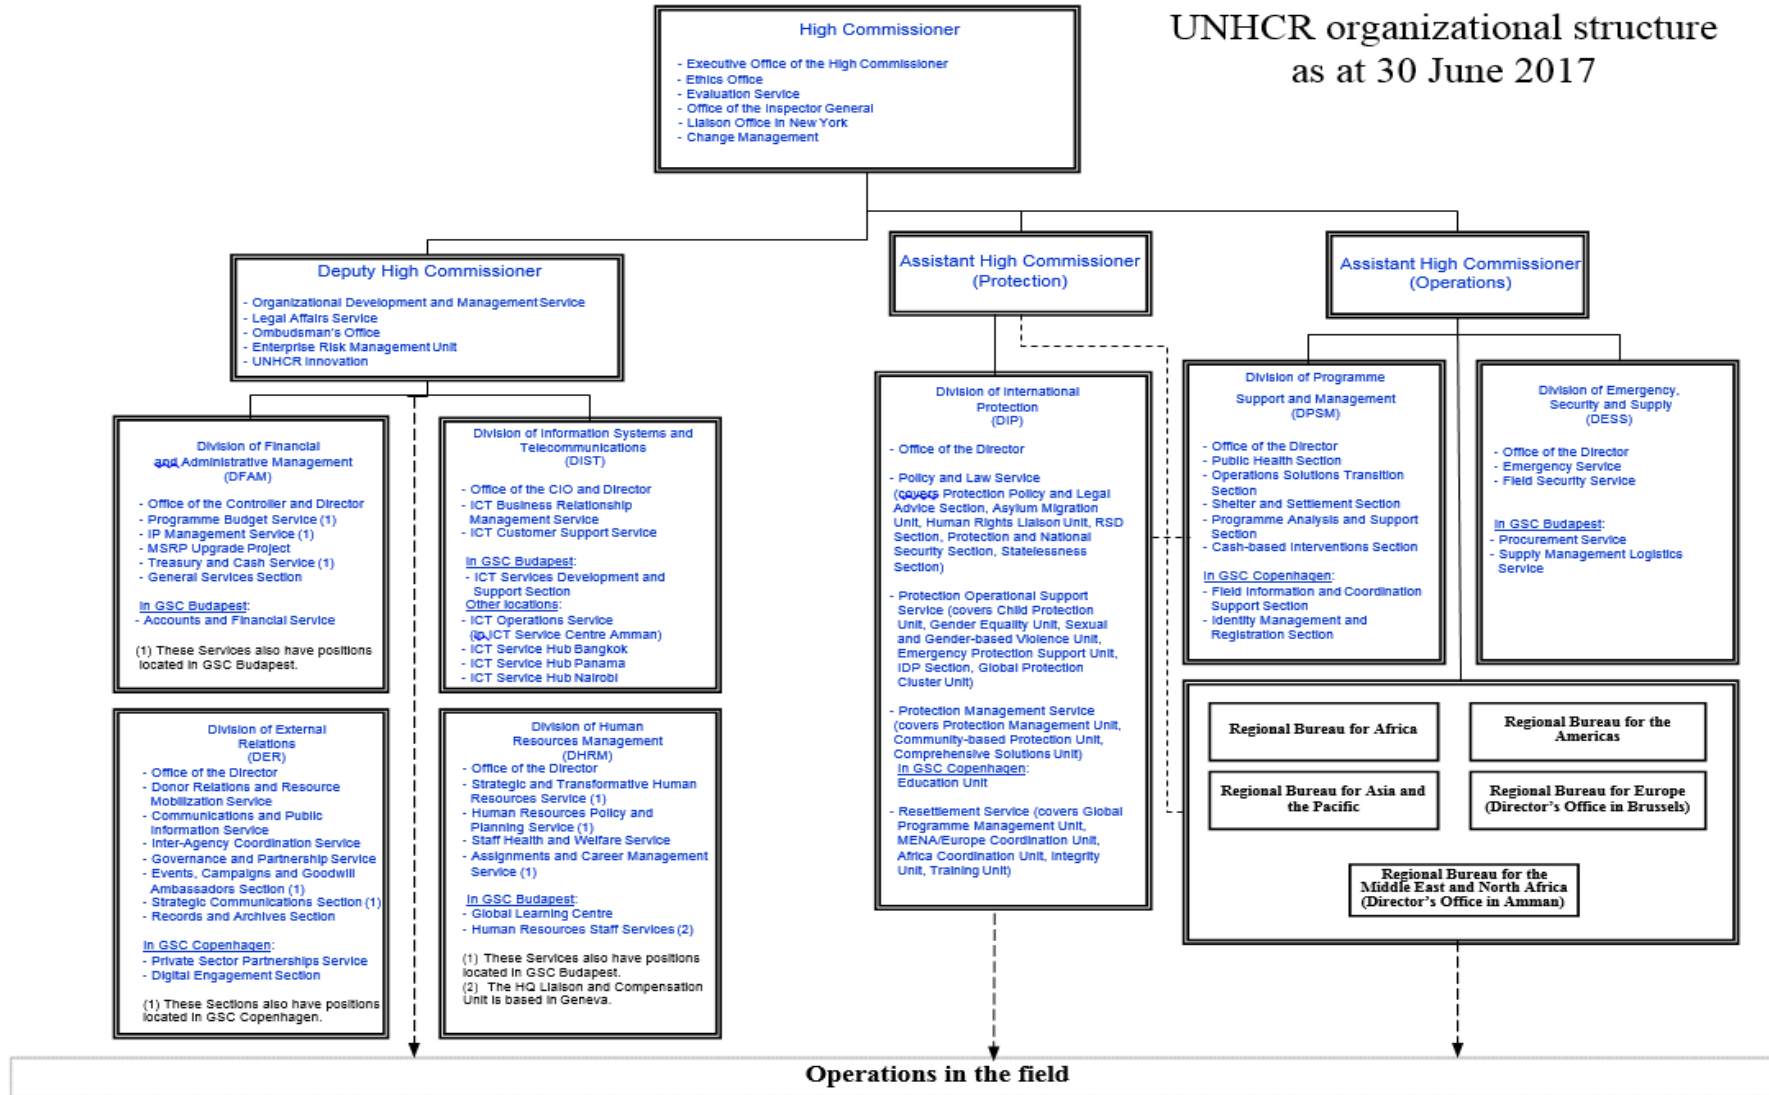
UNHCR organizational structure as at 30 June 2017

High Commissioner

- Executive Office of the High Commissioner
- Ethics Office
- Evaluation Service
- Office of the Inspector General
- Liaison Office in New York
- Change Management

Deputy High Commissioner

- Organizational Development and Management Service
- Legal Affairs Service
- Ombudsman's Office
- Enterprise Risk Management Unit
- UNHCR Innovation

Assistant High Commissioner (Protection)

Assistant High Commissioner (Operations)

Division of Financial and Administrative Management (DFAM)

- Office of the Controller and Director
- Programme Budget Service (1)
- IP Management Service (1)
- MSRP Upgrade Project
- Treasury and Cash Service (1)
- General Services Section

In GSC Budapest:
- Accounts and Financial Service

(1) These Services also have positions located in GSC Budapest.

Division of Information Systems and Telecommunications (DIST)

- Office of the CIO and Director
- ICT Business Relationship Management Service
- ICT Customer Support Service

In GSC Budapest:
- ICT Services Development and Support Section
Other locations:
- ICT Operations Service
(in ICT Service Centre Amman)
- ICT Service Hub Bangkok
- ICT Service Hub Panama
- ICT Service Hub Nairobi

Division of External Relations (DER)

- Office of the Director
- Donor Relations and Resource Mobilization Service
- Communications and Public Information Service
- Inter-Agency Coordination Service
- Governance and Partnership Service
- Events, Campaigns and Goodwill Ambassadors Section (1)
- Strategic Communications Section (1)
- Records and Archives Section

In GSC Copenhagen:
- Private Sector Partnerships Service
- Digital Engagement Section

(1) These Sections also have positions located in GSC Copenhagen.

Division of Human Resources Management (DHRM)

- Office of the Director
- Strategic and Transformative Human Resources Service (1)
- Human Resources Policy and Planning Service (1)
- Staff Health and Welfare Service
- Assignments and Career Management Service (1)

In GSC Budapest:
- Global Learning Centre
- Human Resources Staff Services (2)

(1) These Services also have positions located in GSC Budapest.
(2) The HQ Liaison and Compensation Unit is based in Geneva.

Division of International Protection (DIP)

- Office of the Director

- Policy and Law Service (covers Protection Policy and Legal Advice Section, Asylum Migration Unit, Human Rights Liaison Unit, RSD Section, Protection and National Security Section, Statelessness Section)

- Protection Operational Support Service (covers Child Protection Unit, Gender Equality Unit, Sexual and Gender-based Violence Unit, Emergency Protection Support Unit, IDP Section, Global Protection Cluster Unit)

- Protection Management Service (covers Protection Management Unit, Community-based Protection Unit, Comprehensive Solutions Unit)
In GSC Copenhagen:
Education Unit

- Resettlement Service (covers Global Programme Management Unit, MENA/Europe Coordination Unit, Africa Coordination Unit, Integrity Unit, Training Unit)

Division of Programme Support and Management (DPSM)

- Office of the Director
- Public Health Section
- Operations Solutions Transition Section
- Shelter and Settlement Section
- Programme Analysis and Support Section
- Cash-based Interventions Section

In GSC Copenhagen:
- Field Information and Coordination Support Section
- Identity Management and Registration Section

Division of Emergency, Security and Supply (DESS)

- Office of the Director
- Emergency Service
- Field Security Service

In GSC Budapest:
- Procurement Service
- Supply Management Logistics Service

Regional Bureau for Africa

Regional Bureau for the Americas

Regional Bureau for Asia and the Pacific

Regional Bureau for Europe (Director's Office in Brussels)

Regional Bureau for the Middle East and North Africa (Director's Office in Amman)

Operations in the field